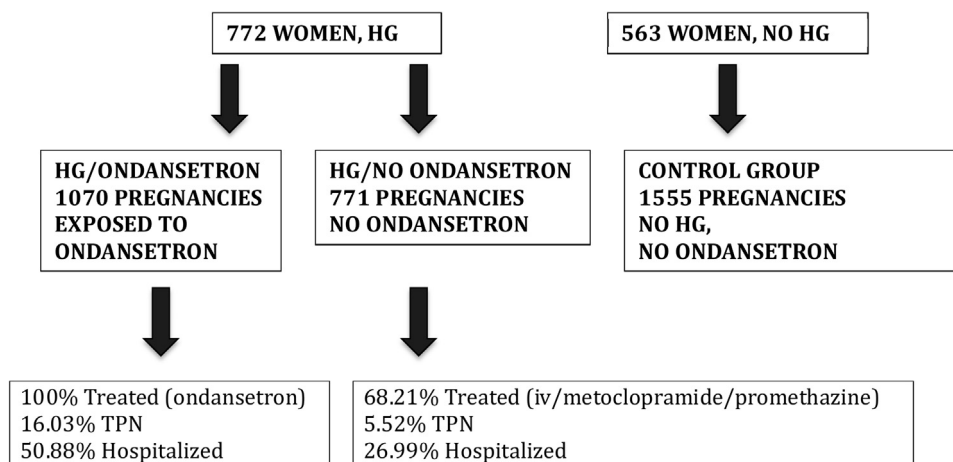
772 WOMEN, HG

563 WOMEN, NO HG

HG/ONDANSETRON
1070 PREGNANCIES
EXPOSED TO
ONDANSETRON

HG/NO ONDANSETRON
771 PREGNANCIES
NO ONDANSETRON

CONTROL GROUP
1555 PREGNANCIES
NO HG,
NO ONDANSETRON

100% Treated (ondansetron)
16.03% TPN
50.88% Hospitalized

68.21% Treated (iv/metoclopramide/promethazine)
5.52% TPN
26.99% Hospitalized